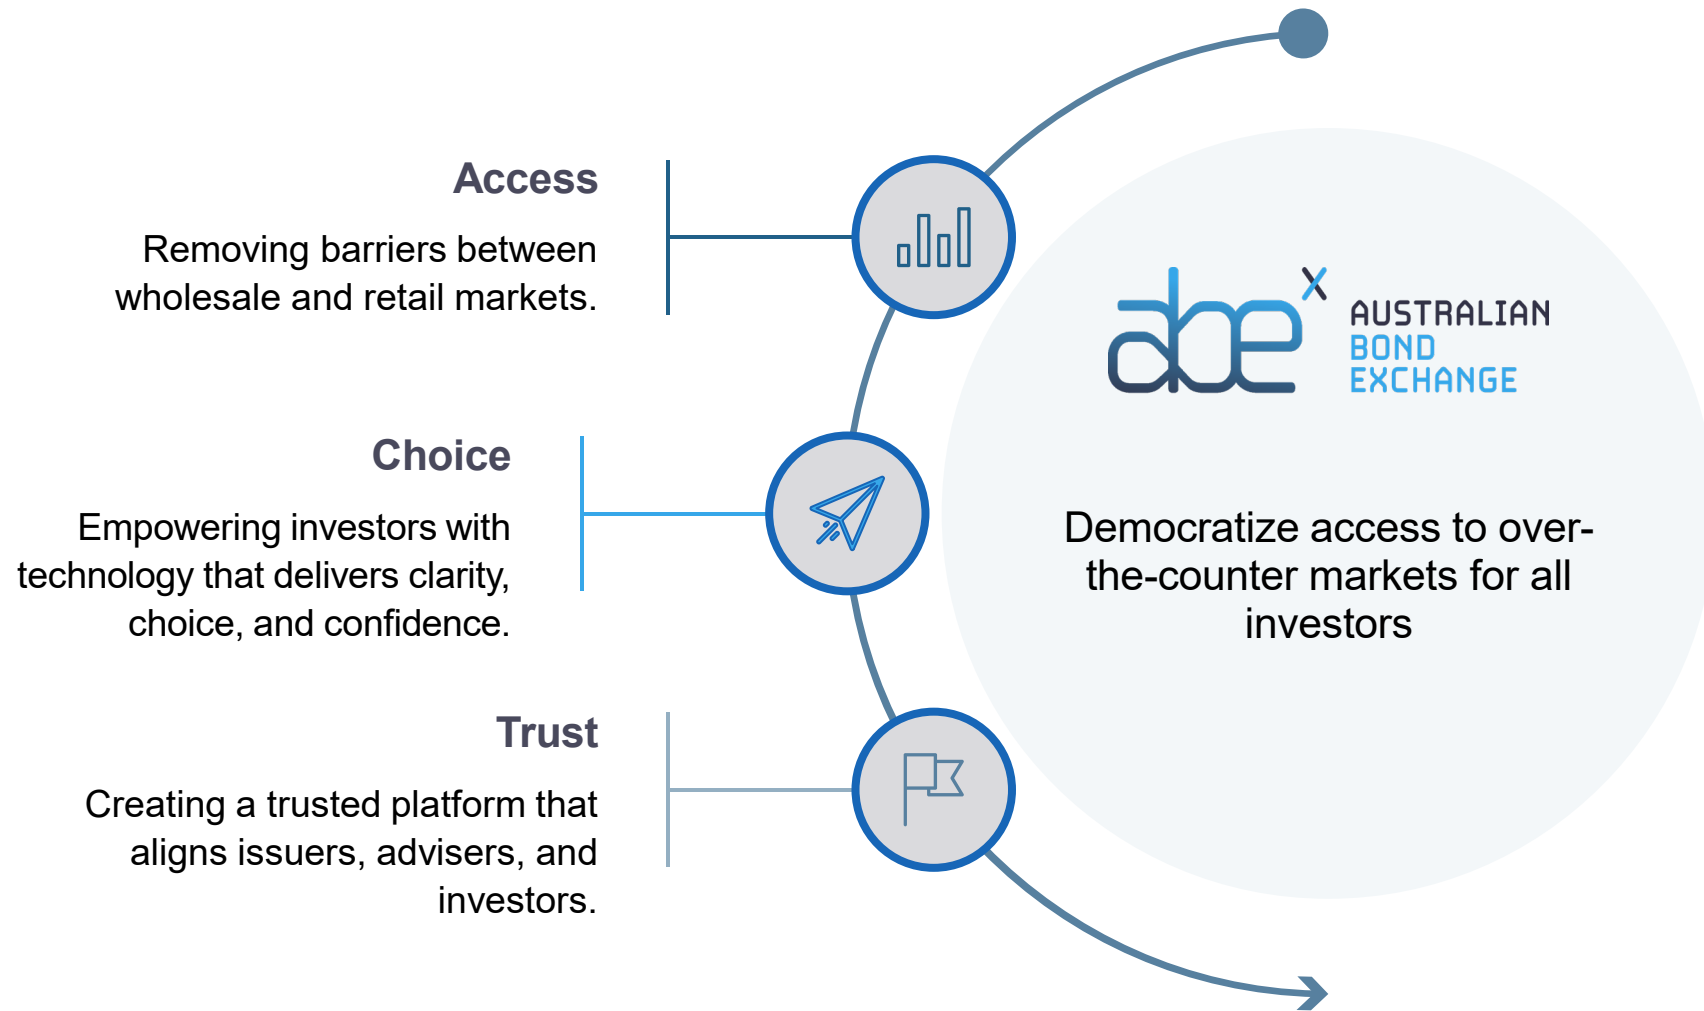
Access

Removing barriers between wholesale and retail markets.

Choice

Empowering investors with technology that delivers clarity, choice, and confidence.

Trust

Creating a trusted platform that aligns issuers, advisers, and investors.

abe$^X$ AUSTRALIAN BOND EXCHANGE

Democratize access to over-the-counter markets for all investors